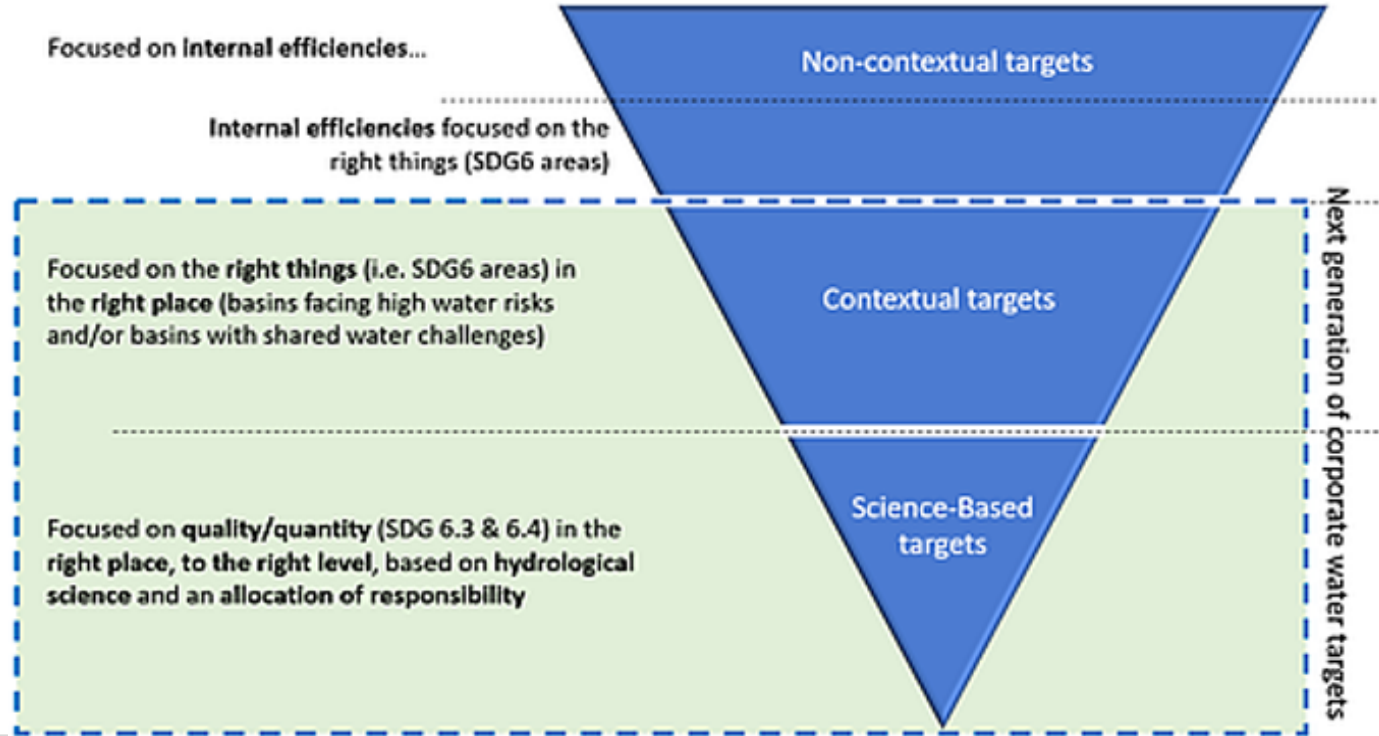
Focused on internal efficiencies...

Non-contextual targets

Internal efficiencies focused on the right things (SDG6 areas)

Focused on the right things (i.e. SDG6 areas) in the right place (basins facing high water risks and/or basins with shared water challenges)

Contextual targets

Focused on quality/quantity (SDG 6.3 & 6.4) in the right place, to the right level, based on hydrological science and an allocation of responsibility

Science-Based targets

Next generation of corporate water targets